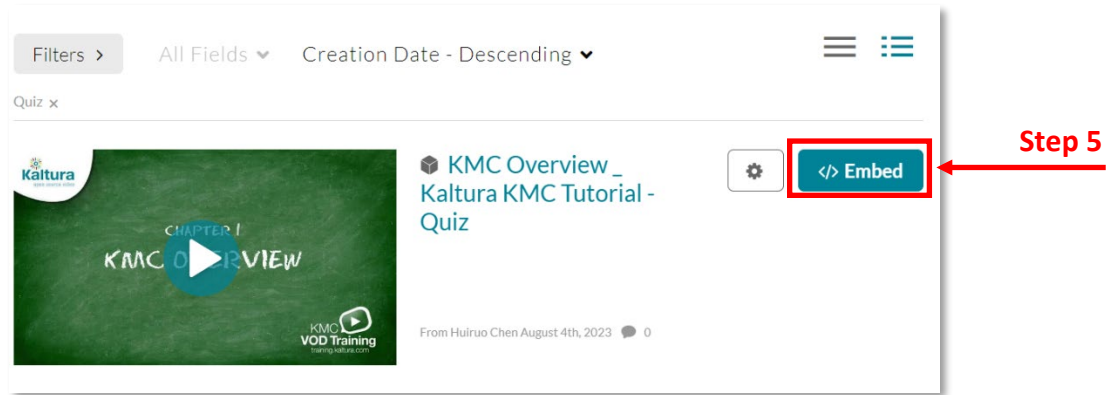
Filters >
All Fields
Creation Date - Descending
Quiz ×

Kaltura
CHAPTER 1
KMC OVERVIEW
KMC
VOD Training
training.kaltura.com

KMC Overview _ Kaltura KMC Tutorial - Quiz

From Huiruo Chen August 4th, 2023 0

</> Embed

Step 5